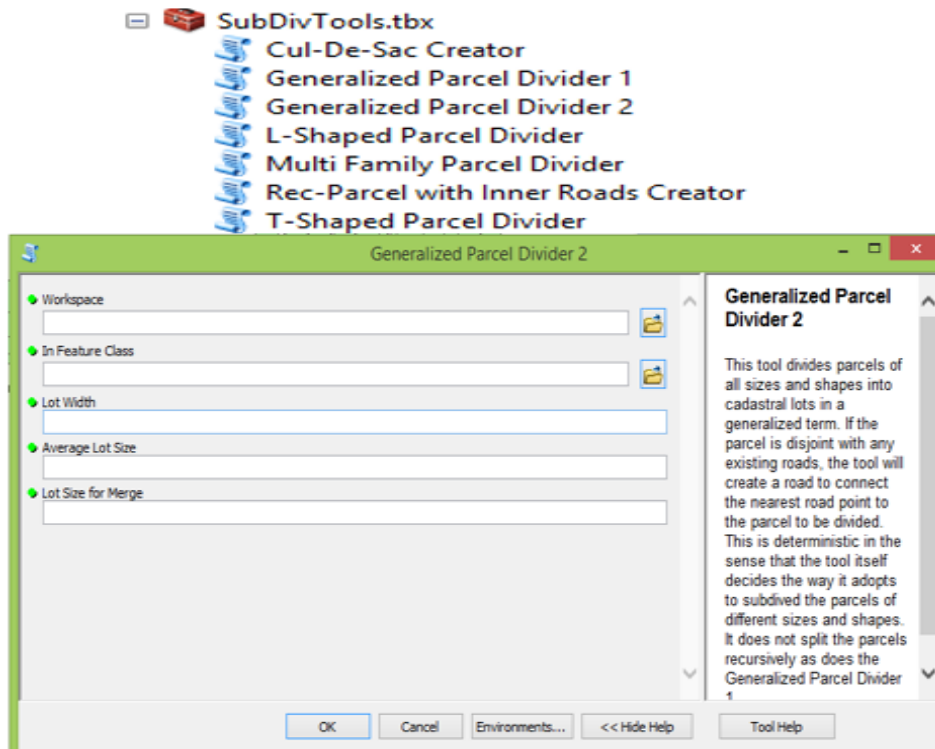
SubDivTools.tbx
Cul-De-Sac Creator
Generalized Parcel Divider 1
Generalized Parcel Divider 2
L-Shaped Parcel Divider
Multi Family Parcel Divider
Rec-Parcel with Inner Roads Creator
T-Shaped Parcel Divider

Generalized Parcel Divider 2

Workspace

In Feature Class

Lot Width

Average Lot Size

Lot Size for Merge

Generalized Parcel Divider 2

This tool divides parcels of all sizes and shapes into cadastral lots in a generalized term. If the parcel is disjoint with any existing roads, the tool will create a road to connect the nearest road point to the parcel to be divided. This is deterministic in the sense that the tool itself decides the way it adopts to subdived the parcels of different sizes and shapes. It does not split the parcels recursively as does the Generalized Parcel Divider 1

OK Cancel Environments... << Hide Help Tool Help